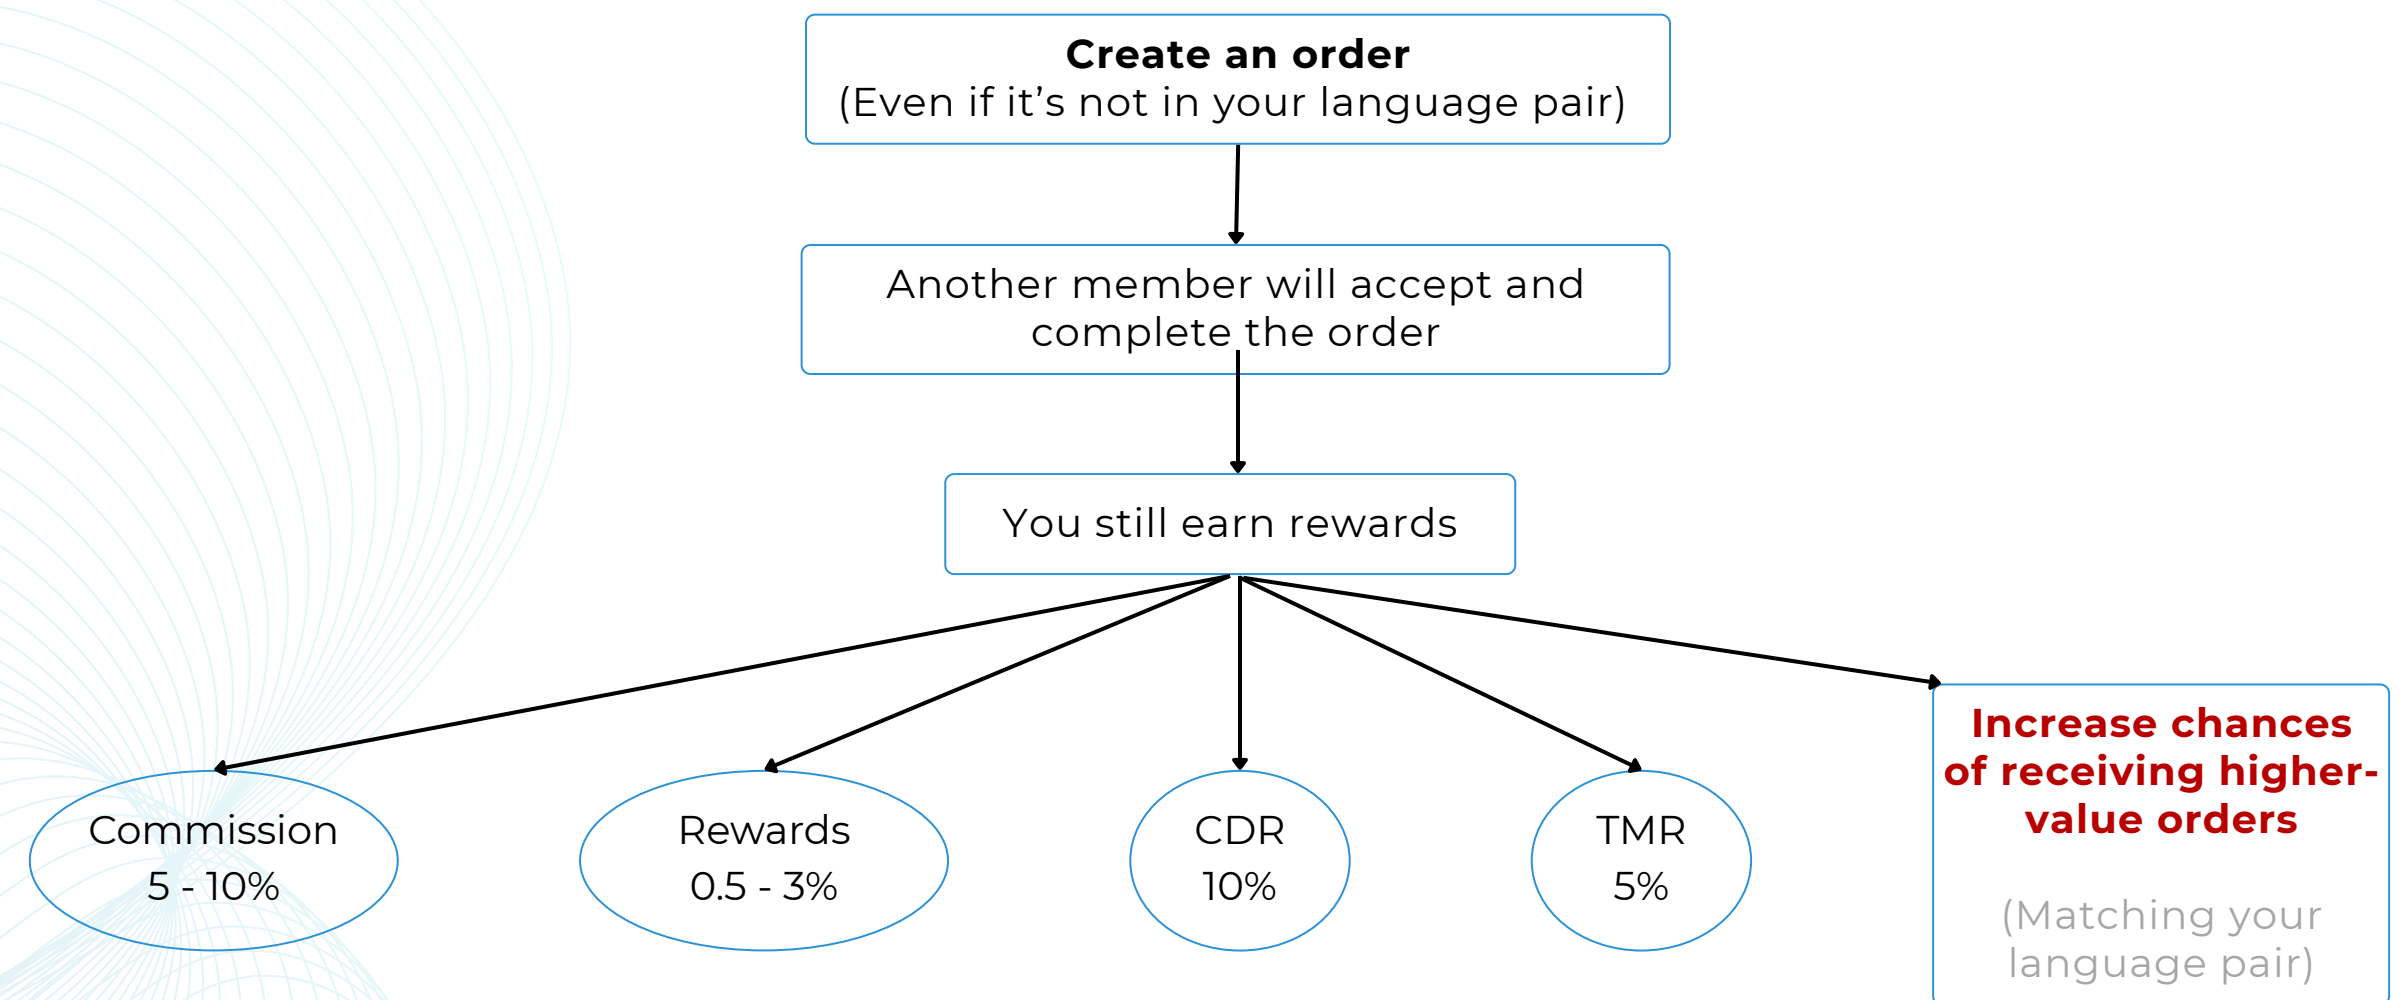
**Create an order**
(Even if it's not in your language pair)

Another member will accept and complete the order

You still earn rewards

Commission
5 - 10%

Rewards
0.5 - 3%

CDR
10%

TMR
5%

**Increase chances of receiving higher-value orders**

(Matching your language pair)